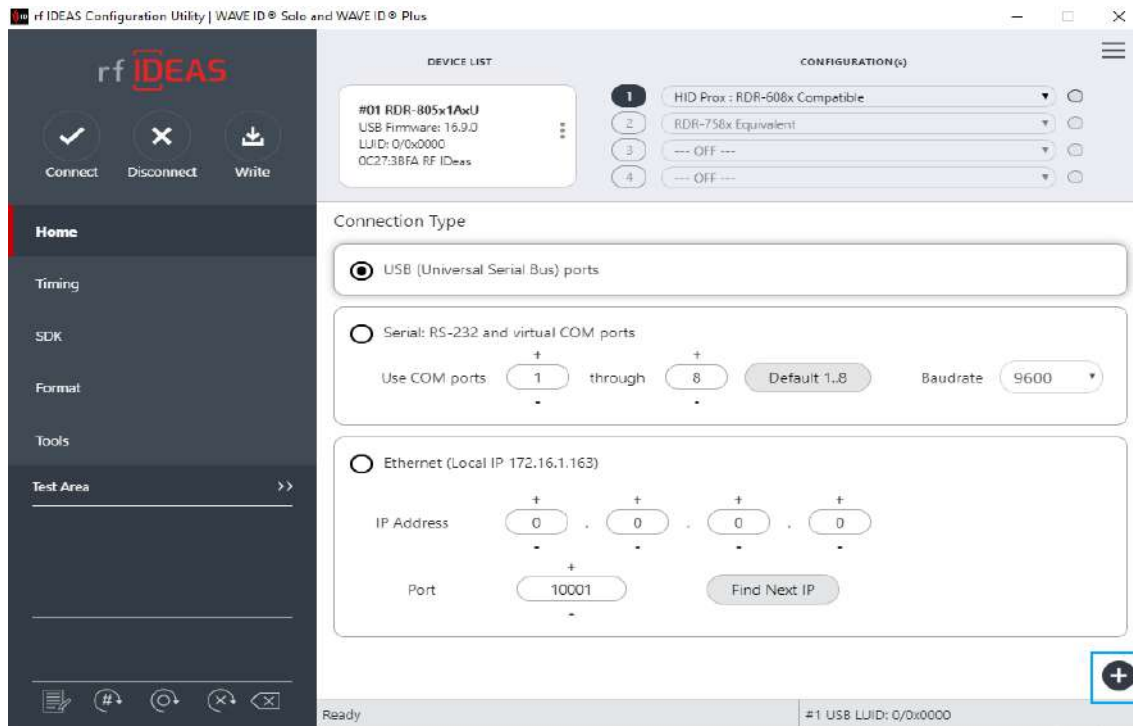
rf IDEAS Configuration Utility | WAVE ID® Solo and WAVE ID® Plus

rf IDEAS

Connect Disconnect Write

Home

Timing

SDK

Format

Tools

Test Area >>

DEVICE LIST

#01 RDR-805x1AxU
USB Firmware: 16.9.0
LUID: 0/0x0000
0C27:3BFA RF IDeas

CONFIGURATION(s)

1 HID Prox : RDR-608x Compatible
2 RDR-758x Equivalent
3 --- OFF ---
4 --- OFF ---

Connection Type

USB (Universal Serial Bus) ports

Serial: RS-232 and virtual COM ports

Use COM ports + 1 - through + 8 - Default 1..8 Baudrate 9600

Ethernet (Local IP 172.16.1.163)

IP Address + 0 - . + 0 - . + 0 - . + 0 -

Port + 10001 - Find Next IP

Ready

#1 USB LUID: 0/0x0000